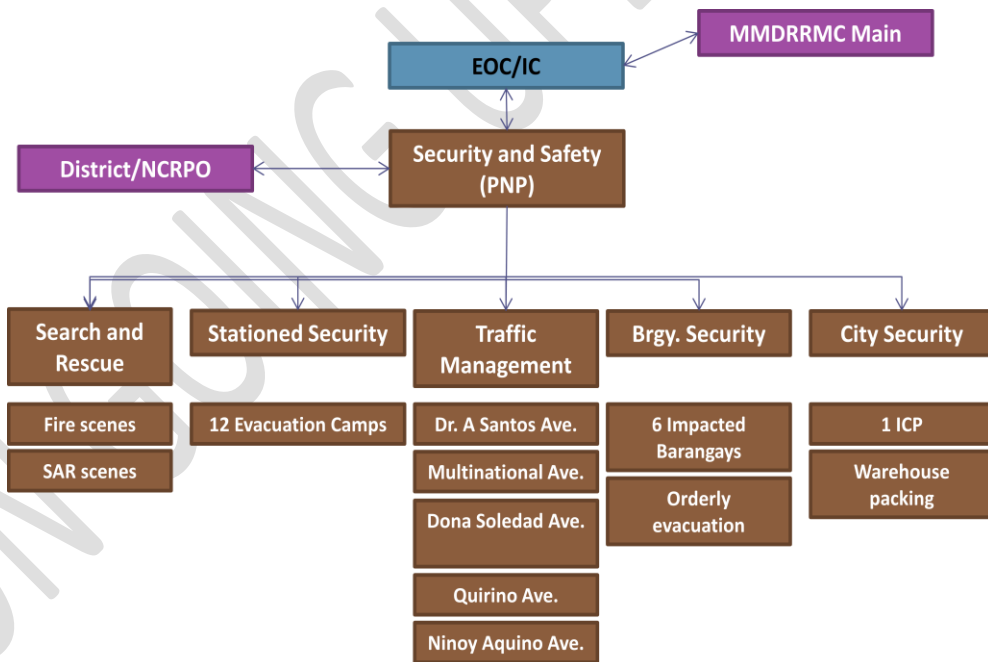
MMDRRMC Main

EOC/IC

District/NCRPO

Security and Safety (PNP)

Search and Rescue

Fire scenes

SAR scenes

Stationed Security

12 Evacuation Camps

Traffic Management

Dr. A Santos Ave.

Multinational Ave.

Dona Soledad Ave.

Quirino Ave.

Ninoy Aquino Ave.

Brgy. Security

6 Impacted Barangays

Orderly evacuation

City Security

1 ICP

Warehouse packing